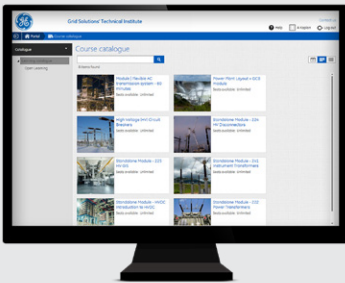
Grid Solutions' Technical Institute

Help

Log out

Portal

Course catalogue

Catalogue

Open Learning

Course catalogue

Modular Flexible AC transmission system - 60 minutes
Seats available: Unlimited

Power Plant Layout - BCE module
Seats available: Unlimited

High Voltage (HV) Circuit Breakers
Seats available: Unlimited

Standalone Module - 224 HV Disconnectors
Seats available: Unlimited

Standalone Module - 223 HV GIS
Seats available: Unlimited

Standalone Module - 212 Instrument Transformers
Seats available: Unlimited

Standalone Module - HVDC Introduction to HVDC
Seats available: Unlimited

Standalone Module - 220 Power Transformers
Seats available: Unlimited